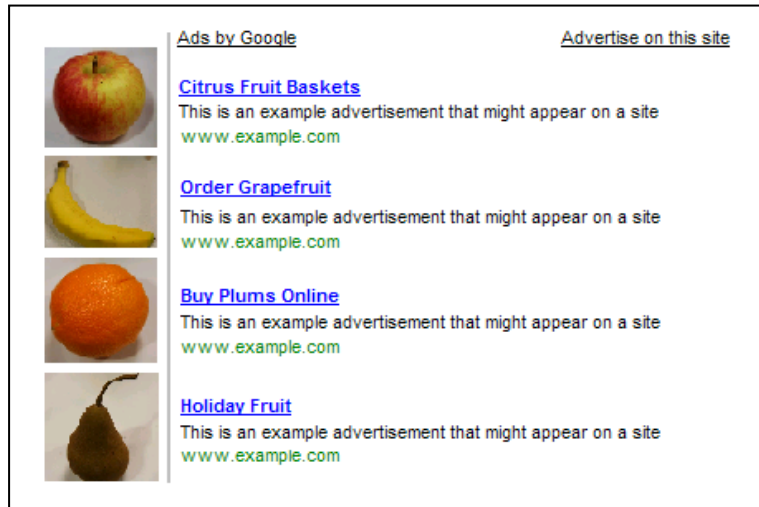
Ads by Google

Advertise on this site

Citrus Fruit Baskets
This is an example advertisement that might appear on a site
www.example.com

Order Grapefruit
This is an example advertisement that might appear on a site
www.example.com

Buy Plums Online
This is an example advertisement that might appear on a site
www.example.com

Holiday Fruit
This is an example advertisement that might appear on a site
www.example.com